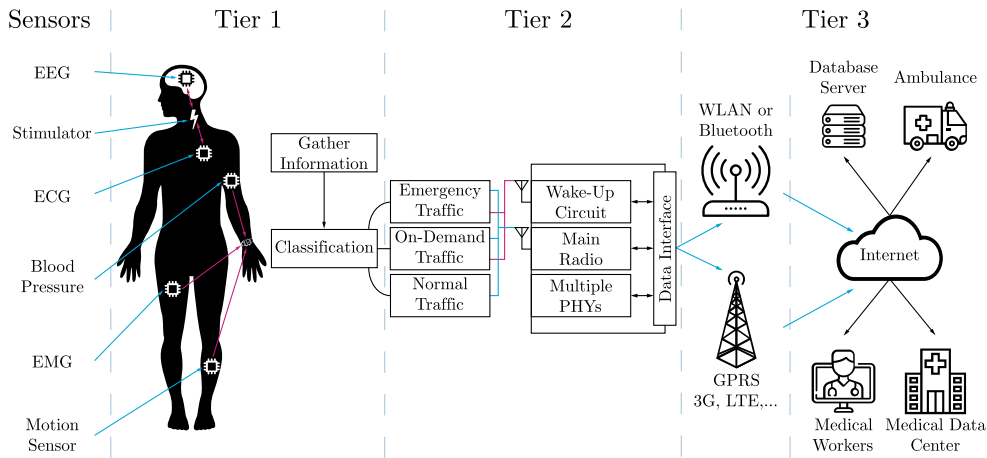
Sensors

Tier 1

Tier 2

Tier 3

EEG

Stimulator

ECG

Blood Pressure

EMG

Motion Sensor

Gather Information

Classification

Emergency Traffic

On-Demand Traffic

Normal Traffic

Wake-Up Circuit

Main Radio

Multiple PHYs

Data Interface

WLAN or Bluetooth

GPRS 3G, LTE,...

Database Server

Ambulance

Internet

Medical Workers

Medical Data Center